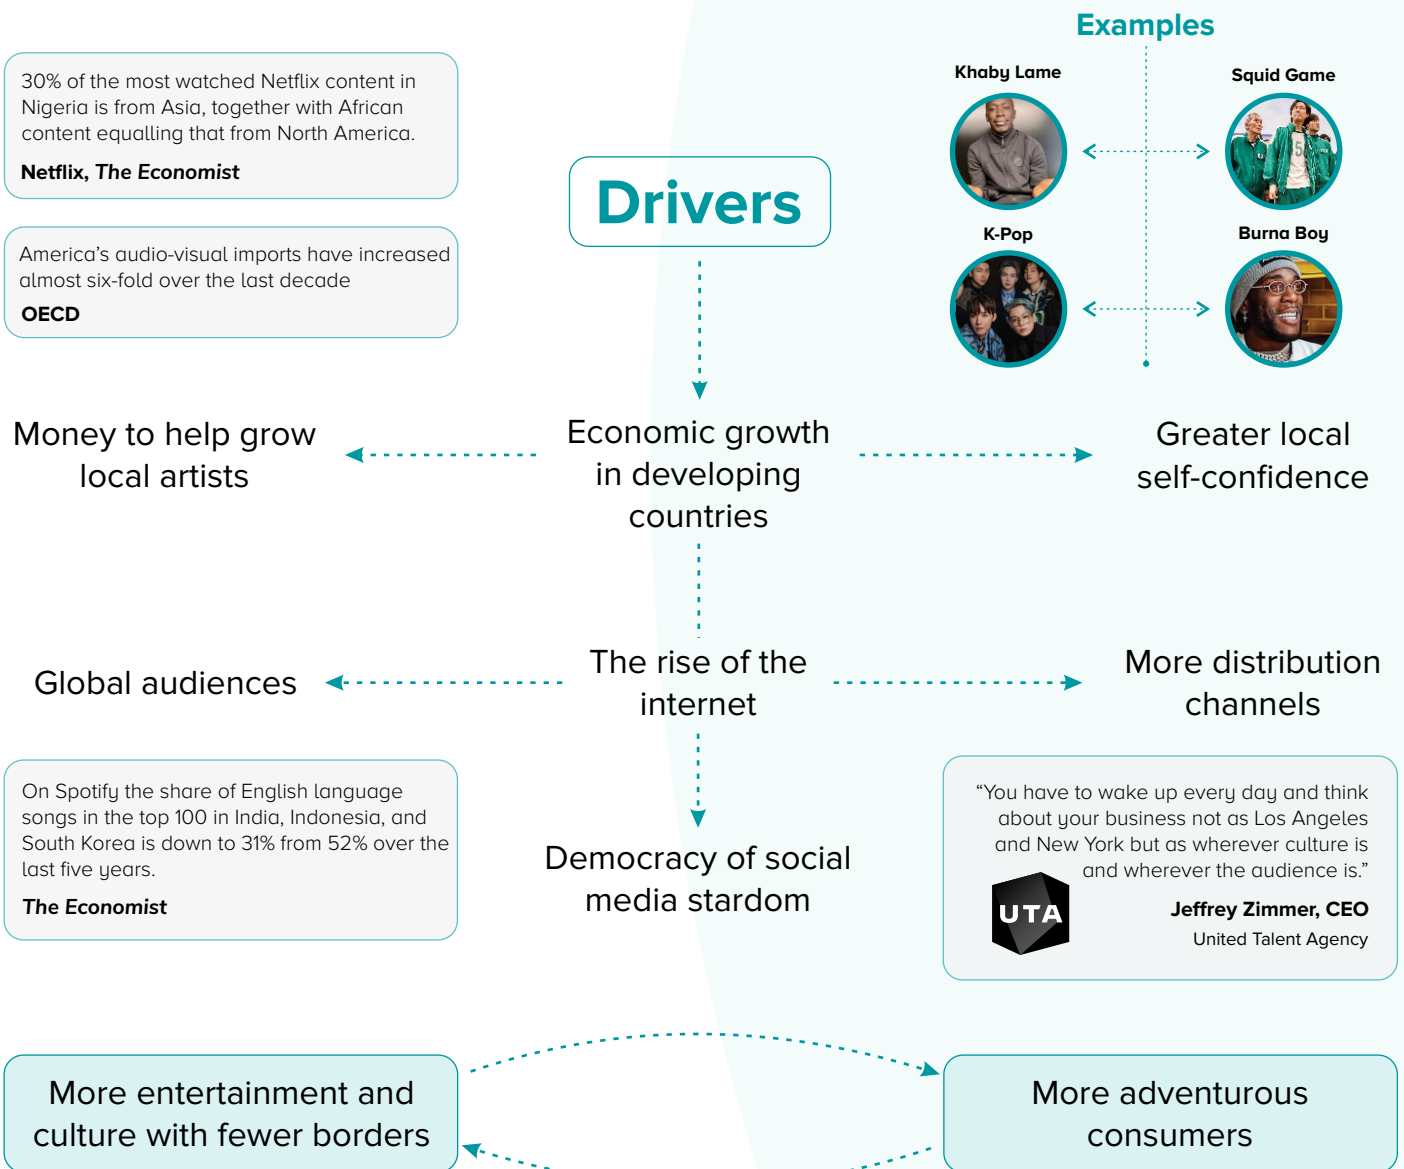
Examples

Khaby Lame

Squid Game

K-Pop

Burna Boy

30% of the most watched Netflix content in Nigeria is from Asia, together with African content equalling that from North America.

**Netflix, *The Economist***

America's audio-visual imports have increased almost six-fold over the last decade

**OECD**

Drivers

Money to help grow local artists

Economic growth in developing countries

Greater local self-confidence

Global audiences

The rise of the internet

More distribution channels

On Spotify the share of English language songs in the top 100 in India, Indonesia, and South Korea is down to 31% from 52% over the last five years.

***The Economist***

Democracy of social media stardom

"You have to wake up every day and think about your business not as Los Angeles and New York but as wherever culture is and wherever the audience is."

UTA

**Jeffrey Zimmer, CEO**

United Talent Agency

More entertainment and culture with fewer borders

More adventurous consumers